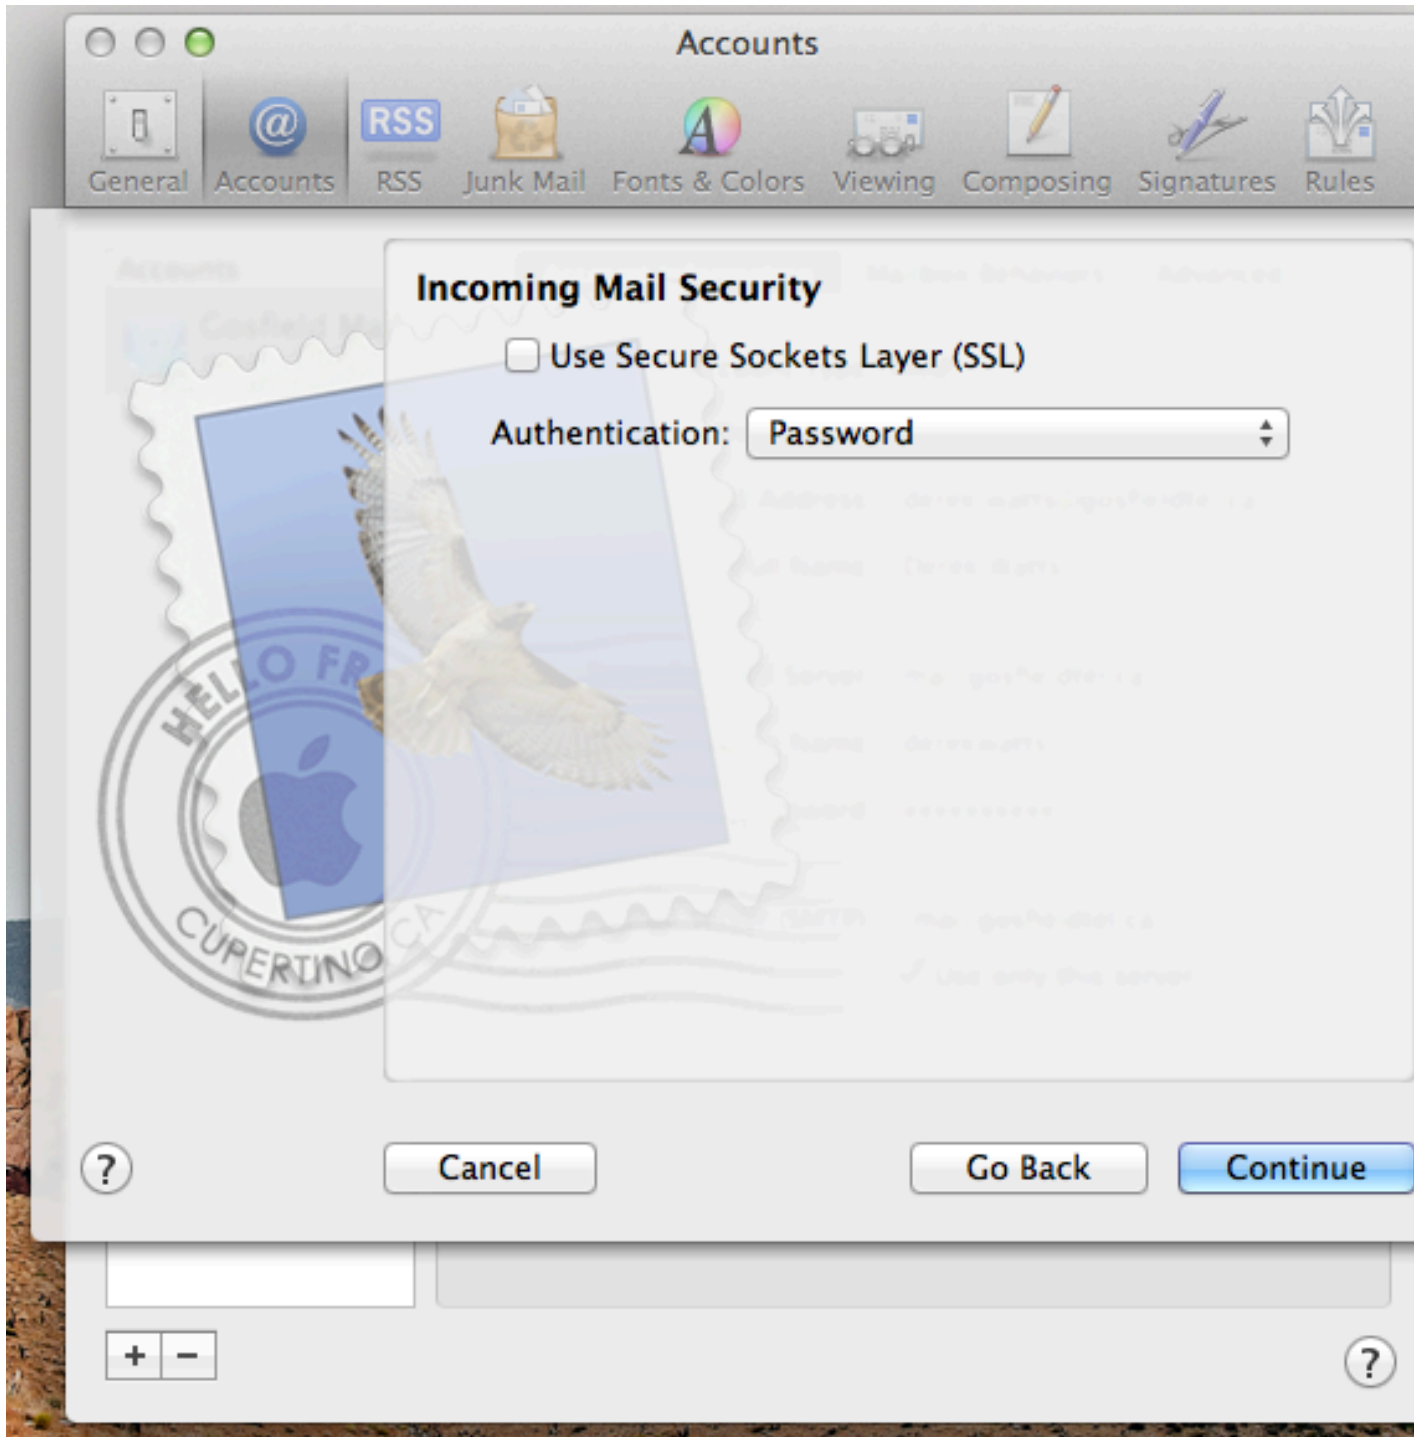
Accounts

General Accounts RSS Junk Mail Fonts & Colors Viewing Composing Signatures Rules

Incoming Mail Security

Use Secure Sockets Layer (SSL)

Authentication: Password

HELLO FR

CUPERTINO CA

?

Cancel

Go Back

Continue

+ −

?